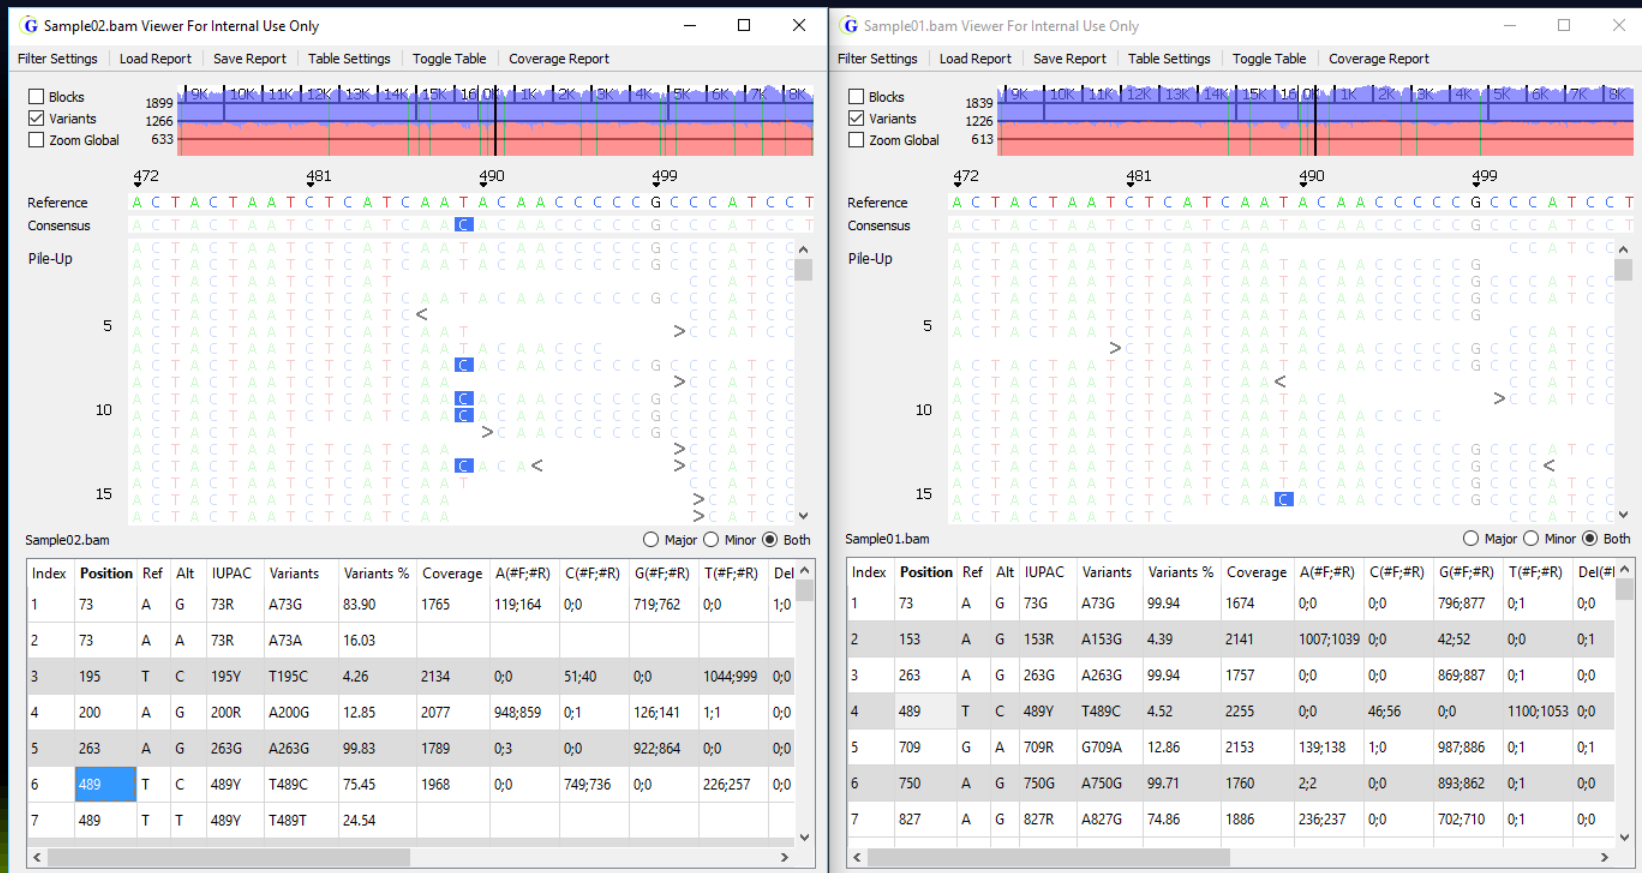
Sample02.bam Viewer For Internal Use Only

Filter Settings | Load Report | Save Report | Table Settings | Toggle Table | Coverage Report

Blocks
Variants
Zoom Global

1899
1266
633

9K 10K 11K 12K 13K 14K 15K 16 0K 1K 2K 3K 4K 5K 6K 7K 8K

472 481 490 499

Reference A C T A C T A A T C T C A T C A A T A C A A C C C C G C C C A T C C T
Consensus A C T A C T A A T C T C A T C A A C A C A A C C C C G C C C A T C C T

Pile-Up

5

10

15

Sample02.bam

Major Minor Both

| Index | Position | Ref | Alt | IUPAC | Variants | Variants % | Coverage | A(#F;#R) | C(#F;#R) | G(#F;#R) | T(#F;#R) | Del |
|---|---|---|---|---|---|---|---|---|---|---|---|---|
| 1 | 73 | A | G | 73R | A73G | 83.90 | 1765 | 119;164 | 0;0 | 719;762 | 0;0 | 1;0 |
| 2 | 73 | A | A | 73R | A73A | 16.03 | | | | | | |
| 3 | 195 | T | C | 195Y | T195C | 4.26 | 2134 | 0;0 | 51;40 | 0;0 | 1044;999 | 0;0 |
| 4 | 200 | A | G | 200R | A200G | 12.85 | 2077 | 948;859 | 0;1 | 126;141 | 1;1 | 0;0 |
| 5 | 263 | A | G | 263G | A263G | 99.83 | 1789 | 0;3 | 0;0 | 922;864 | 0;0 | 0;0 |
| 6 | 489 | T | C | 489Y | T489C | 75.45 | 1968 | 0;0 | 749;736 | 0;0 | 226;257 | 0;0 |
| 7 | 489 | T | T | 489Y | T489T | 24.54 | | | | | | |

Sample01.bam Viewer For Internal Use Only

Filter Settings | Load Report | Save Report | Table Settings | Toggle Table | Coverage Report

Blocks
Variants
Zoom Global

1839
1226
613

9K 10K 11K 12K 13K 14K 15K 16 0K 1K 2K 3K 4K 5K 6K 7K 8K

472 481 490 499

Reference A C T A C T A A T C T C A T C A A T A C A A C C C C G C C C A T C C T
Consensus A C T A C T A A T C T C A T C A A T A C A A C C C C G C C C A T C C T

Pile-Up

5

10

15

Sample01.bam

Major Minor Both

| Index | Position | Ref | Alt | IUPAC | Variants | Variants % | Coverage | A(#F;#R) | C(#F;#R) | G(#F;#R) | T(#F;#R) | Del(# |
|---|---|---|---|---|---|---|---|---|---|---|---|---|
| 1 | 73 | A | G | 73G | A73G | 99.94 | 1674 | 0;0 | 0;0 | 796;877 | 0;1 | 0;0 |
| 2 | 153 | A | G | 153R | A153G | 4.39 | 2141 | 1007;1039 | 0;0 | 42;52 | 0;0 | 0;1 |
| 3 | 263 | A | G | 263G | A263G | 99.94 | 1757 | 0;0 | 0;0 | 869;887 | 0;1 | 0;0 |
| 4 | 489 | T | C | 489Y | T489C | 4.52 | 2255 | 0;0 | 46;56 | 0;0 | 1100;1053 | 0;0 |
| 5 | 709 | G | A | 709R | G709A | 12.86 | 2153 | 139;138 | 1;0 | 987;886 | 0;1 | 0;1 |
| 6 | 750 | A | G | 750G | A750G | 99.71 | 1760 | 2;2 | 0;0 | 893;862 | 0;1 | 0;0 |
| 7 | 827 | A | G | 827R | A827G | 74.86 | 1886 | 236;237 | 0;0 | 702;710 | 0;1 | 0;0 |